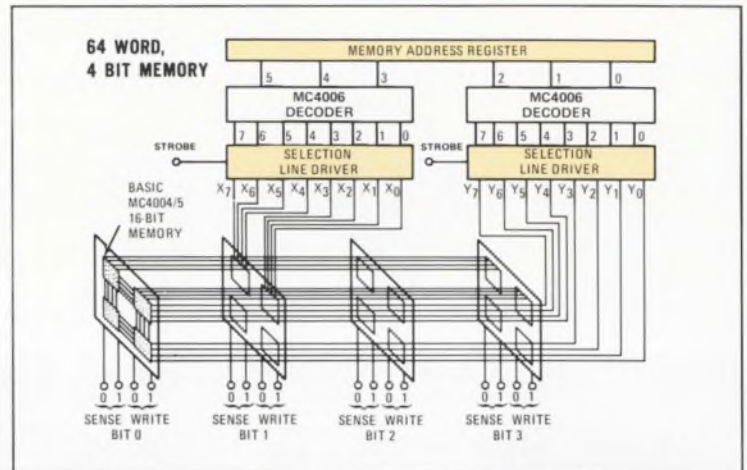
64 WORD, 4 BIT MEMORY

MEMORY ADDRESS REGISTER

5 4 3 2 1 0

MC4006 DECODER

7 6 5 4 3 2 1 0

MC4006 DECODER

7 6 5 4 3 2 1 0

STROBE

SELECTION LINE DRIVER

STROBE

SELECTION LINE DRIVER

$X_7$ $X_6$ $X_5$ $X_4$ $X_3$ $X_2$ $X_1$ $X_0$

$Y_7$ $Y_6$ $Y_5$ $Y_4$ $Y_3$ $Y_2$ $Y_1$ $Y_0$

BASIC MC4004/5 16-BIT MEMORY

0 1 0 1
SENSE WRITE
BIT 0

0 1 0 1
SENSE WRITE
BIT 1

0 1 0 1
SENSE WRITE
BIT 2

0 1 0 1
SENSE WRITE
BIT 3